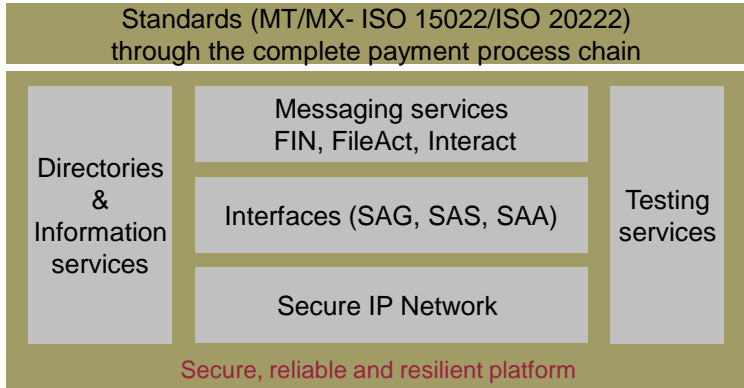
Standards (MT/MX- ISO 15022/ISO 20222) through the complete payment process chain

Directories & Information services

Messaging services FIN, FileAct, Interact

Interfaces (SAG, SAS, SAA)

Secure IP Network

Testing services

Secure, reliable and resilient platform